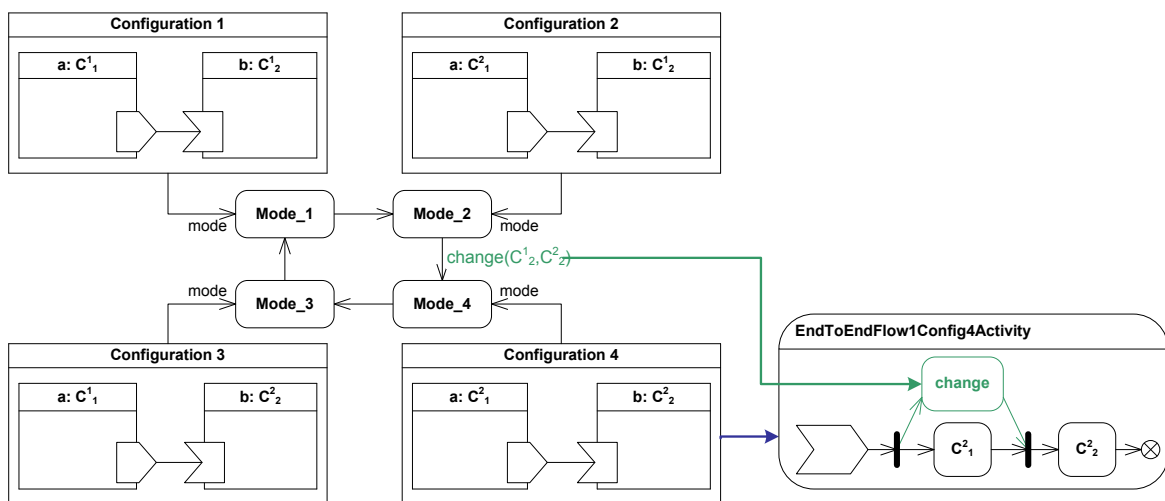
Configuration 1

a: $C^1_1$

b: $C^1_2$

Configuration 2

a: $C^2_1$

b: $C^1_2$

mode

Mode_1

Mode_2

mode

change($C^1_2$,$C^2_2$)

mode

Mode_3

Mode_4

mode

Configuration 3

a: $C^1_1$

b: $C^2_2$

Configuration 4

a: $C^2_1$

b: $C^2_2$

EndToEndFlow1Config4Activity

change

$C^2_1$

$C^2_2$